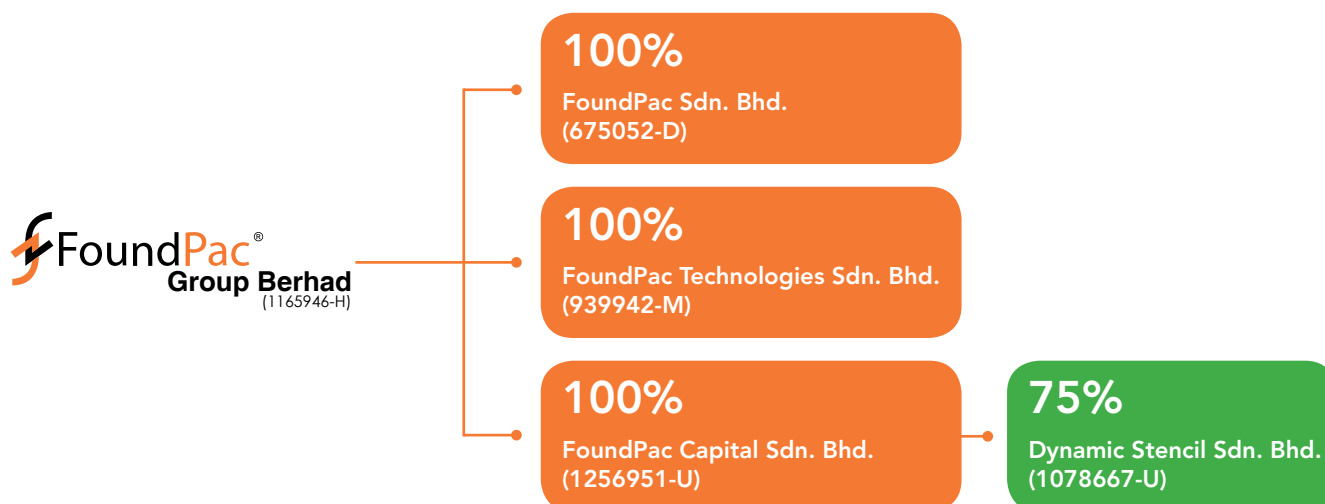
FoundPac®
Group Berhad
(1165946-H)

100%
FoundPac Sdn. Bhd.
(675052-D)

100%
FoundPac Technologies Sdn. Bhd.
(939942-M)

100%
FoundPac Capital Sdn. Bhd.
(1256951-U)

75%
Dynamic Stencil Sdn. Bhd.
(1078667-U)